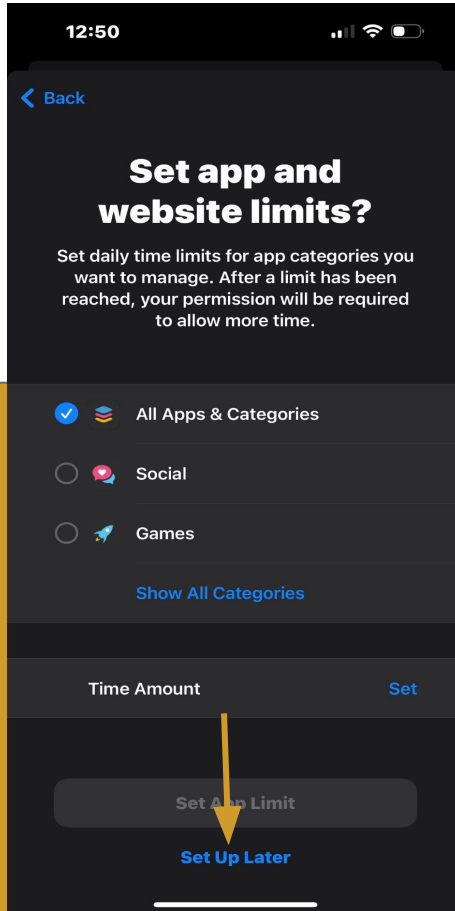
12:50

Back

Set app and website limits?

Set daily time limits for app categories you want to manage. After a limit has been reached, your permission will be required to allow more time.

All Apps & Categories

Social

Games

Show All Categories

Time Amount

Set

Set App Limit

Set Up Later